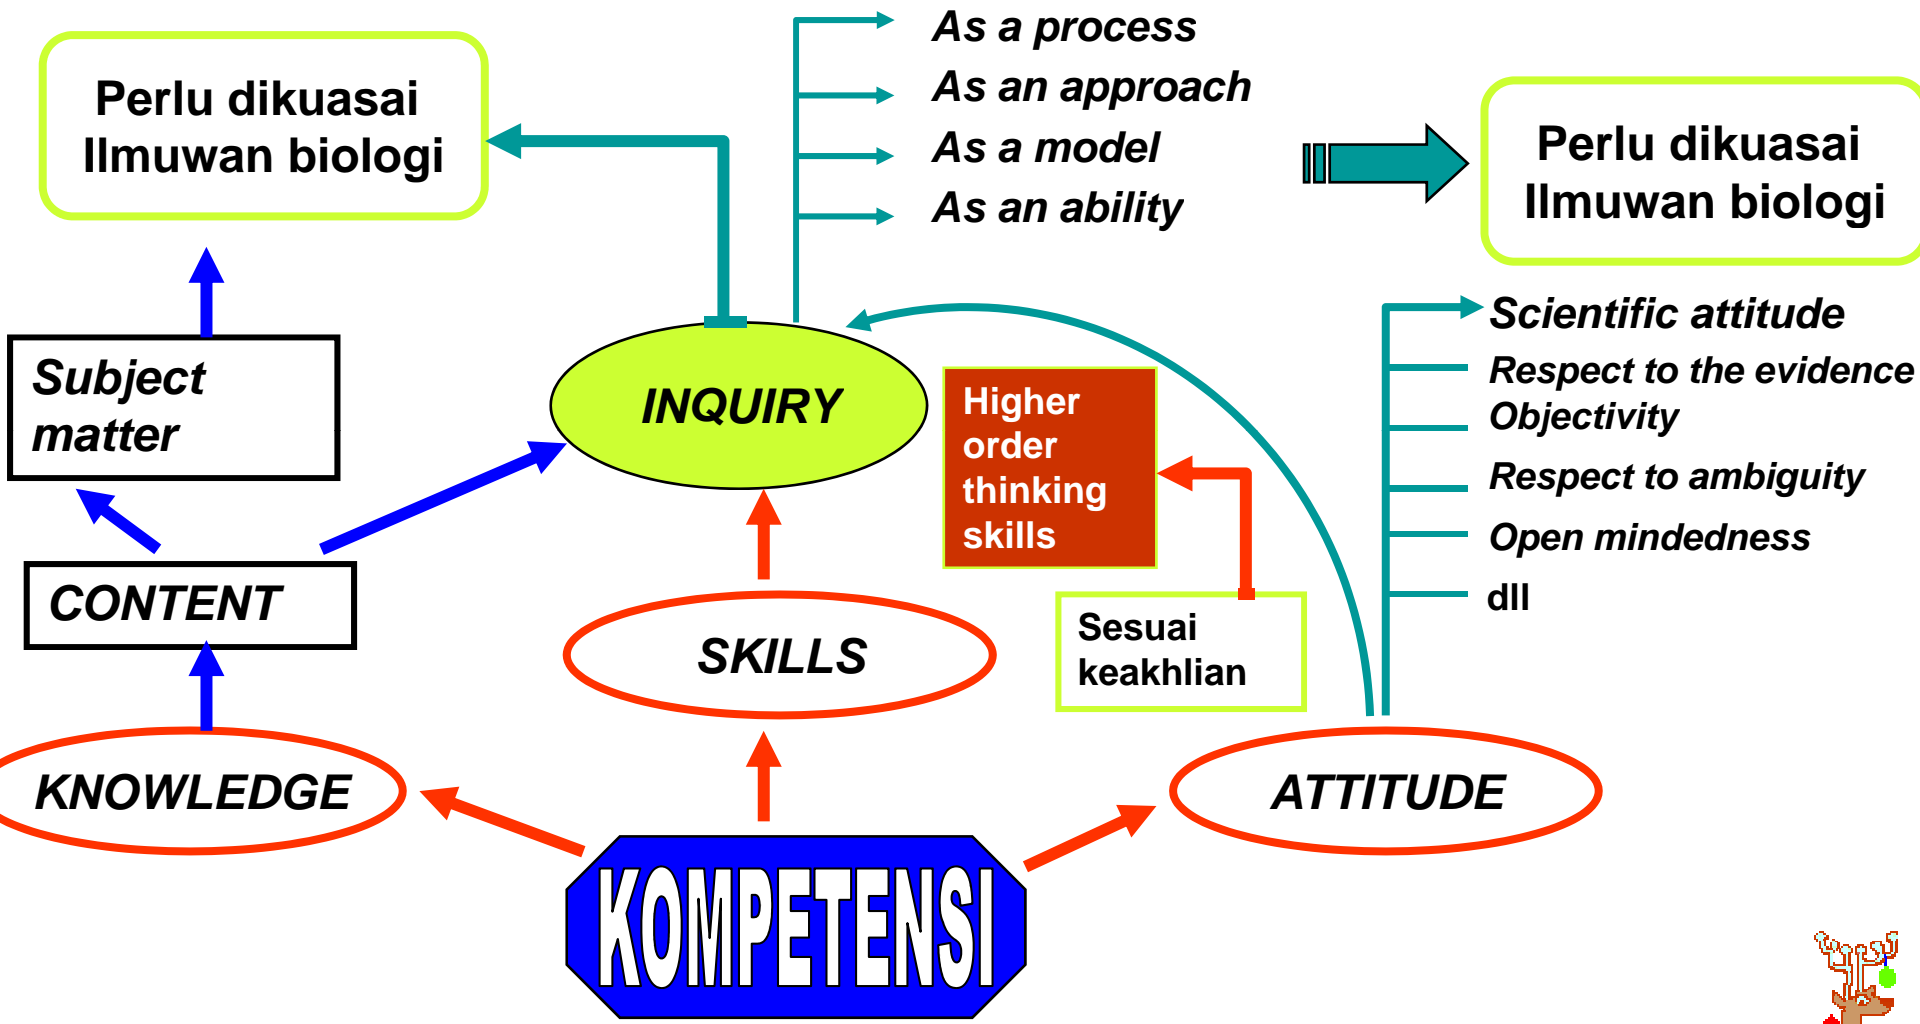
Perlu dikuasai Ilmuwan biologi

As a process
As an approach
As a model
As an ability

Perlu dikuasai Ilmuwan biologi

Subject matter

INQUIRY

Higher order thinking skills

Scientific attitude
Respect to the evidence
Objectivity
Respect to ambiguity
Open mindedness
dll

CONTENT

SKILLS

Sesuai keakhlian

KNOWLEDGE

ATTITUDE

KOMPETENSI